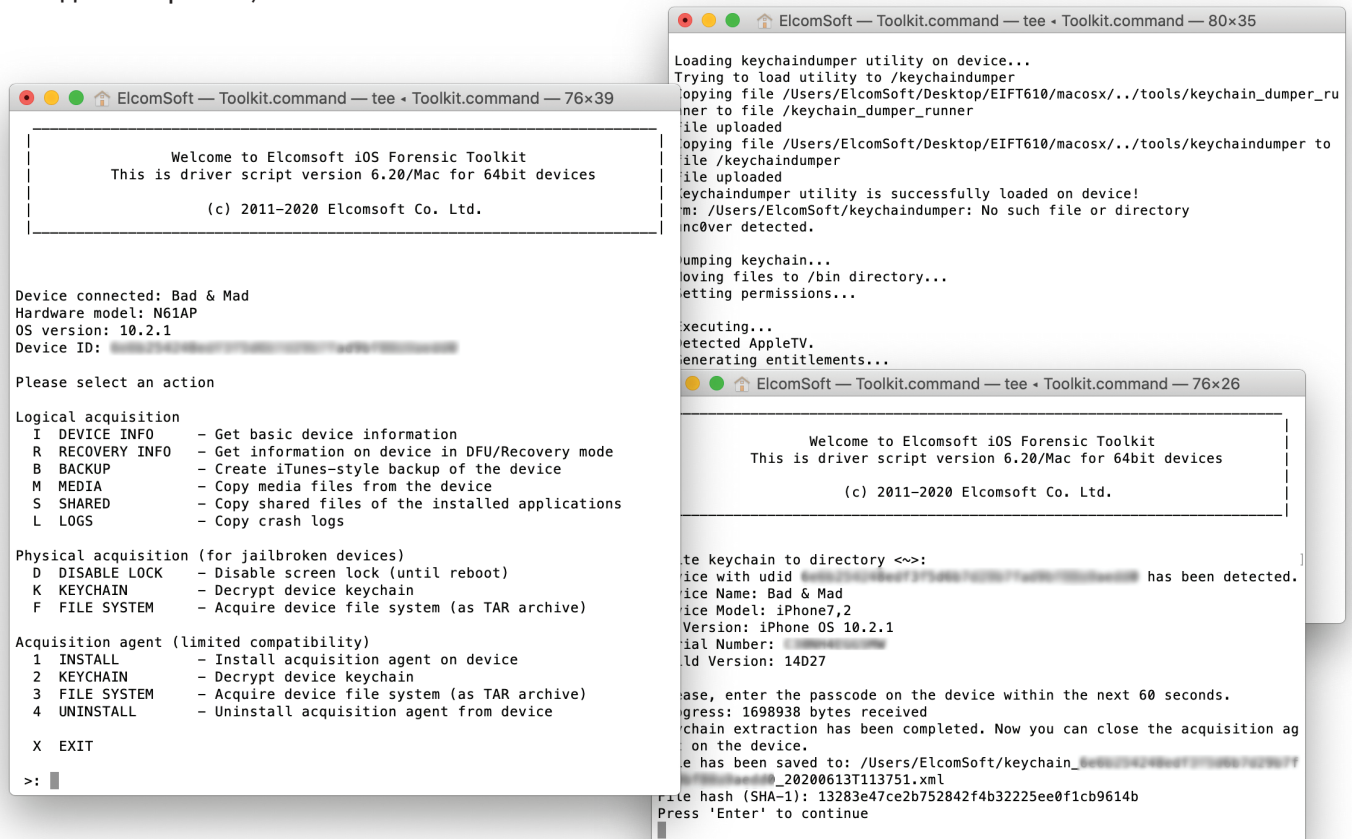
ElcomSoft — Toolkit.command — tee ◂ Toolkit.command — 76×39

Welcome to Elcomsoft iOS Forensic Toolkit
This is driver script version 6.20/Mac for 64bit devices

(c) 2011-2020 Elcomsoft Co. Ltd.

Device connected: Bad & Mad
Hardware model: N61AP
OS version: 10.2.1
Device ID: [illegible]

Please select an action

Logical acquisition
I DEVICE INFO - Get basic device information
R RECOVERY INFO - Get information on device in DFU/Recovery mode
B BACKUP - Create iTunes-style backup of the device
M MEDIA - Copy media files from the device
S SHARED - Copy shared files of the installed applications
L LOGS - Copy crash logs

Physical acquisition (for jailbroken devices)
D DISABLE LOCK - Disable screen lock (until reboot)
K KEYCHAIN - Decrypt device keychain
F FILE SYSTEM - Acquire device file system (as TAR archive)

Acquisition agent (limited compatibility)
1 INSTALL - Install acquisition agent on device
2 KEYCHAIN - Decrypt device keychain
3 FILE SYSTEM - Acquire device file system (as TAR archive)
4 UNINSTALL - Uninstall acquisition agent from device

X EXIT

>:

ElcomSoft — Toolkit.command — tee ◂ Toolkit.command — 80×35

Loading keychaindumper utility on device...
Trying to load utility to /keychaindumper
opying file /Users/ElcomSoft/Desktop/EIFT610/macosx/../tools/keychain_dumper_runner to file /keychain_dumper_runner
ile uploaded
opying file /Users/ElcomSoft/Desktop/EIFT610/macosx/../tools/keychaindumper to /keychaindumper
ile uploaded
eychaindumper utility is successfully loaded on device!
m: /Users/ElcomSoft/keychaindumper: No such file or directory
nc0ver detected.

umping keychain...
oving files to /bin directory...
etting permissions...

xecuting...
etected AppleTV.
enerating entitlements...

ElcomSoft — Toolkit.command — tee ◂ Toolkit.command — 76×26

Welcome to Elcomsoft iOS Forensic Toolkit
This is driver script version 6.20/Mac for 64bit devices

(c) 2011-2020 Elcomsoft Co. Ltd.

te keychain to directory <~>:
ice with udid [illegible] has been detected.
ice Name: Bad & Mad
ice Model: iPhone7,2
Version: iPhone OS 10.2.1
rial Number: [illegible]
ld Version: 14D27

ase, enter the passcode on the device within the next 60 seconds.
gress: 1698938 bytes received
chain extraction has been completed. Now you can close the acquisition ag
on the device.
e has been saved to: /Users/ElcomSoft/keychain_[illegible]_20200613T113751.xml
File hash (SHA-1): 13283e47ce2b752842f4b32225ee0f1cb9614b
Press 'Enter' to continue